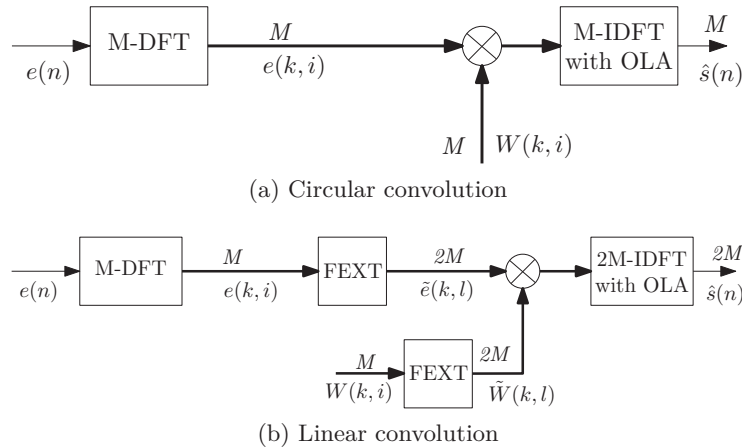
M-DFT

$M$

$e(n)$

$e(k,i)$

M-IDFT with OLA

$M$

$\hat{s}(n)$

$M$

$W(k,i)$

(a) Circular convolution

M-DFT

$M$

$e(n)$

$e(k,i)$

FEXT

$2M$

$\tilde{e}(k,l)$

2M-IDFT with OLA

$2M$

$\hat{s}(n)$

$M$

$W(k,i)$

FEXT

$2M$

$\tilde{W}(k,l)$

(b) Linear convolution